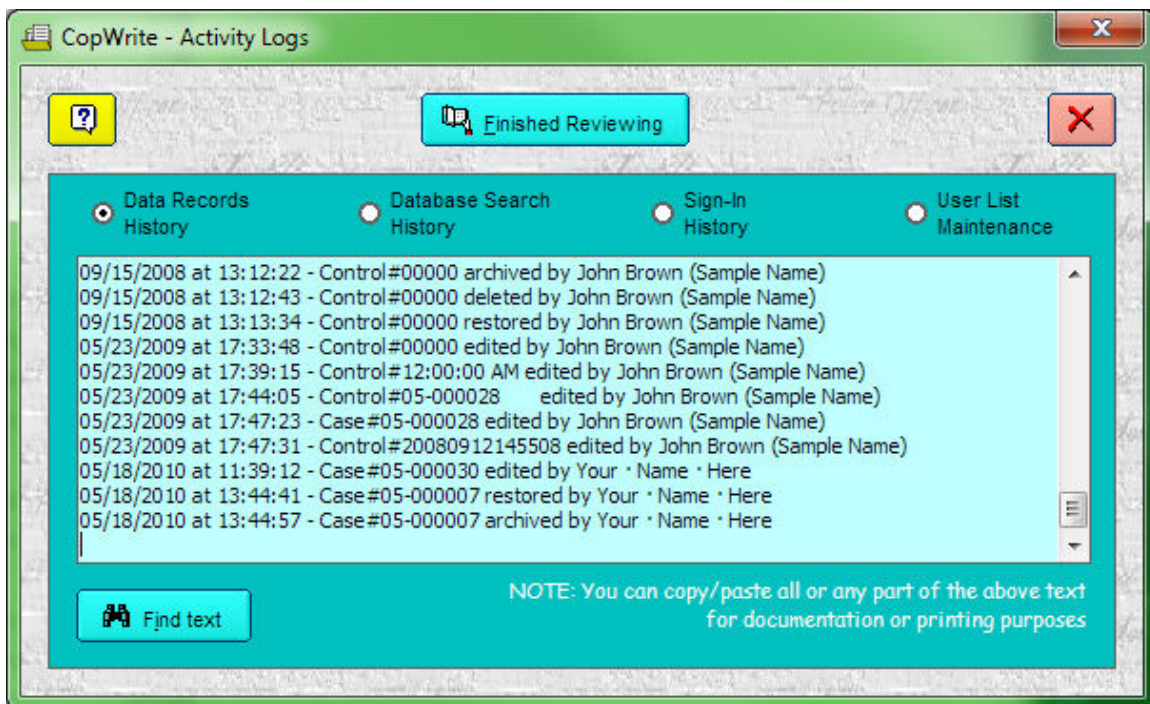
CopWrite - Activity Logs

Finished Reviewing

Data Records History

Database Search History

Sign-In History

User List Maintenance

09/15/2008 at 13:12:22 - Control#00000 archived by John Brown (Sample Name)
09/15/2008 at 13:12:43 - Control#00000 deleted by John Brown (Sample Name)
09/15/2008 at 13:13:34 - Control#00000 restored by John Brown (Sample Name)
05/23/2009 at 17:33:48 - Control#00000 edited by John Brown (Sample Name)
05/23/2009 at 17:39:15 - Control#12:00:00 AM edited by John Brown (Sample Name)
05/23/2009 at 17:44:05 - Control#05-000028 edited by John Brown (Sample Name)
05/23/2009 at 17:47:23 - Case#05-000028 edited by John Brown (Sample Name)
05/23/2009 at 17:47:31 - Control#20080912145508 edited by John Brown (Sample Name)
05/18/2010 at 11:39:12 - Case#05-000030 edited by Your · Name · Here
05/18/2010 at 13:44:41 - Case#05-000007 restored by Your · Name · Here
05/18/2010 at 13:44:57 - Case#05-000007 archived by Your · Name · Here

Find text

NOTE: You can copy/paste all or any part of the above text for documentation or printing purposes